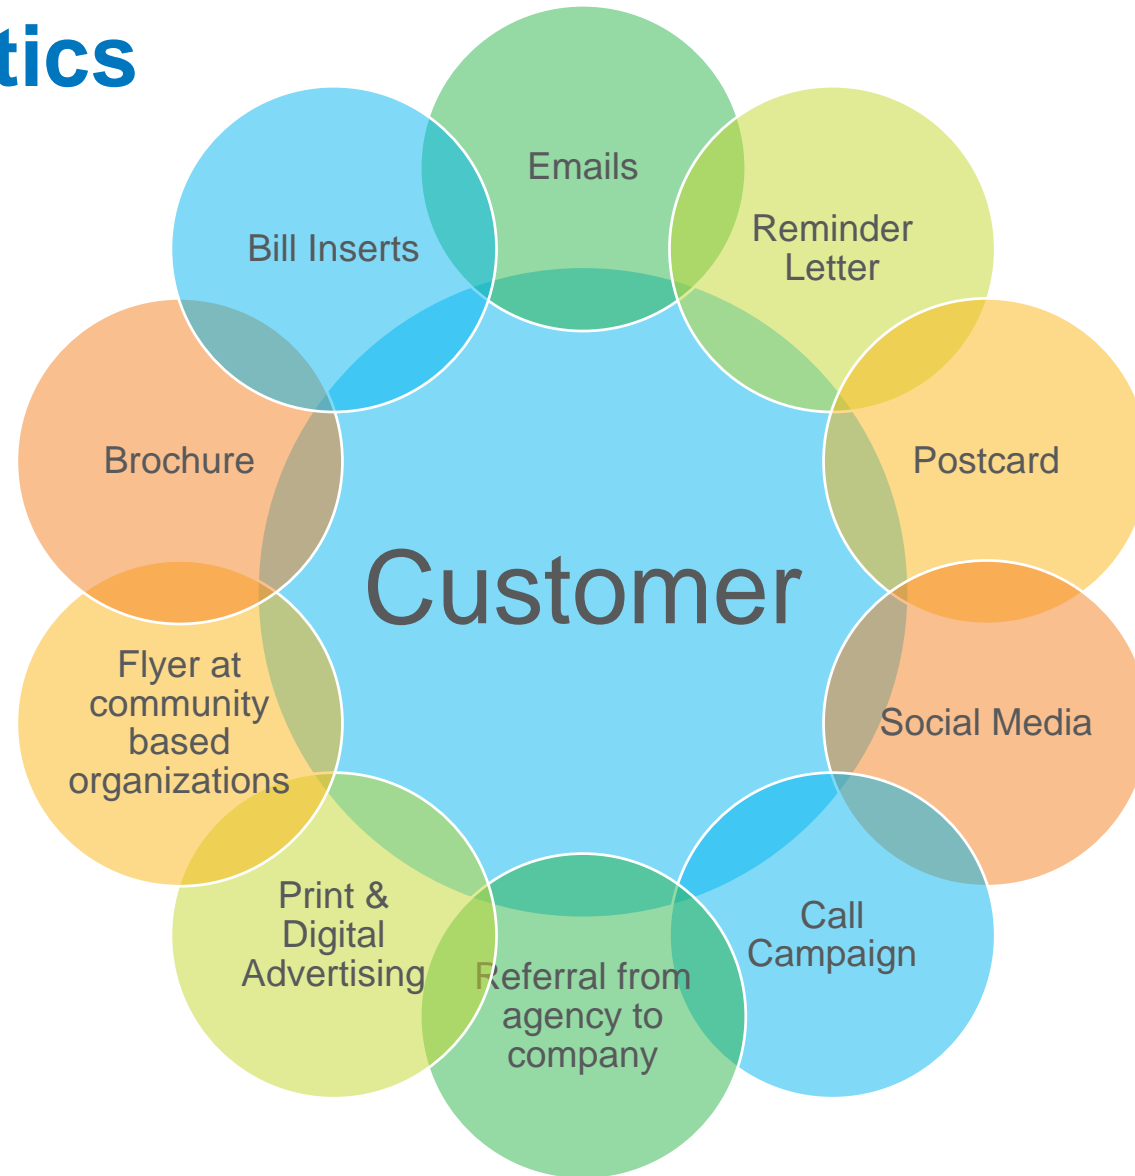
tics

Emails

Bill Inserts

Reminder Letter

Brochure

Postcard

Customer

Flyer at community based organizations

Social Media

Print & Digital Advertising

Referral from agency to company

Call Campaign